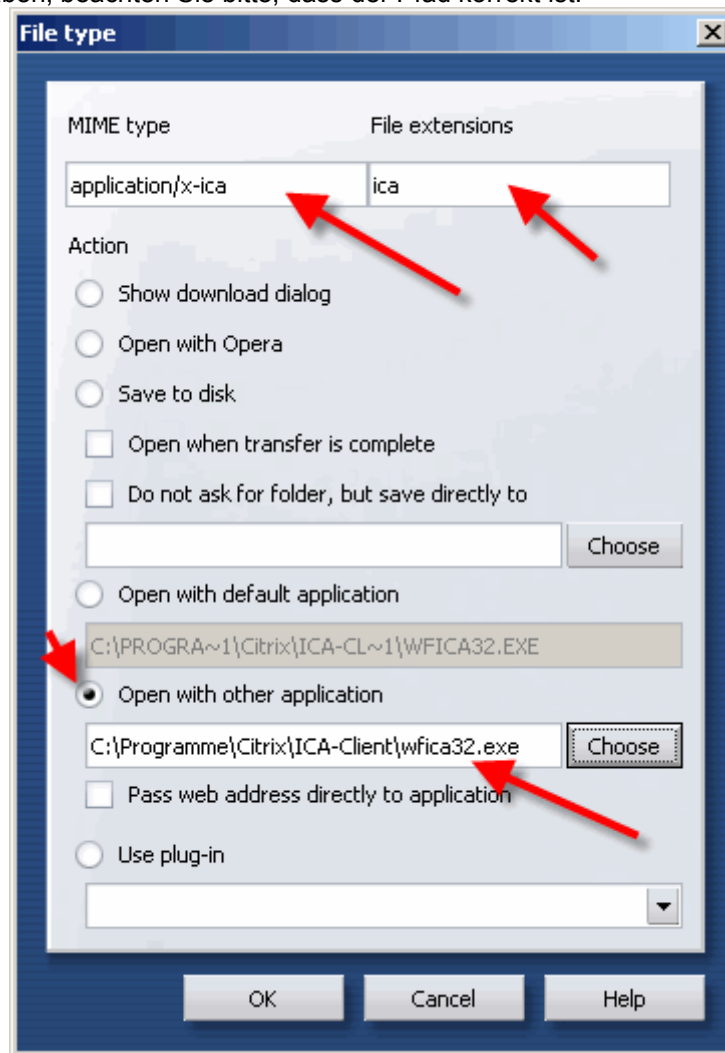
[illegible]ben, beachten Sie bitte, dass der Pfad korrekt ist.

File type

X

MIME type

File extensions

application/x-ica

ica

Action

Show download dialog

Open with Opera

Save to disk

Open when transfer is complete

Do not ask for folder, but save directly to

Choose

Open with default application

C:\PROGRA~1\Citrix\ICA-CL~1\WFICA32.EXE

Open with other application

C:\Programme\Citrix\ICA-Client\wfica32.exe

Choose

Pass web address directly to application

Use plug-in

OK

Cancel

Help